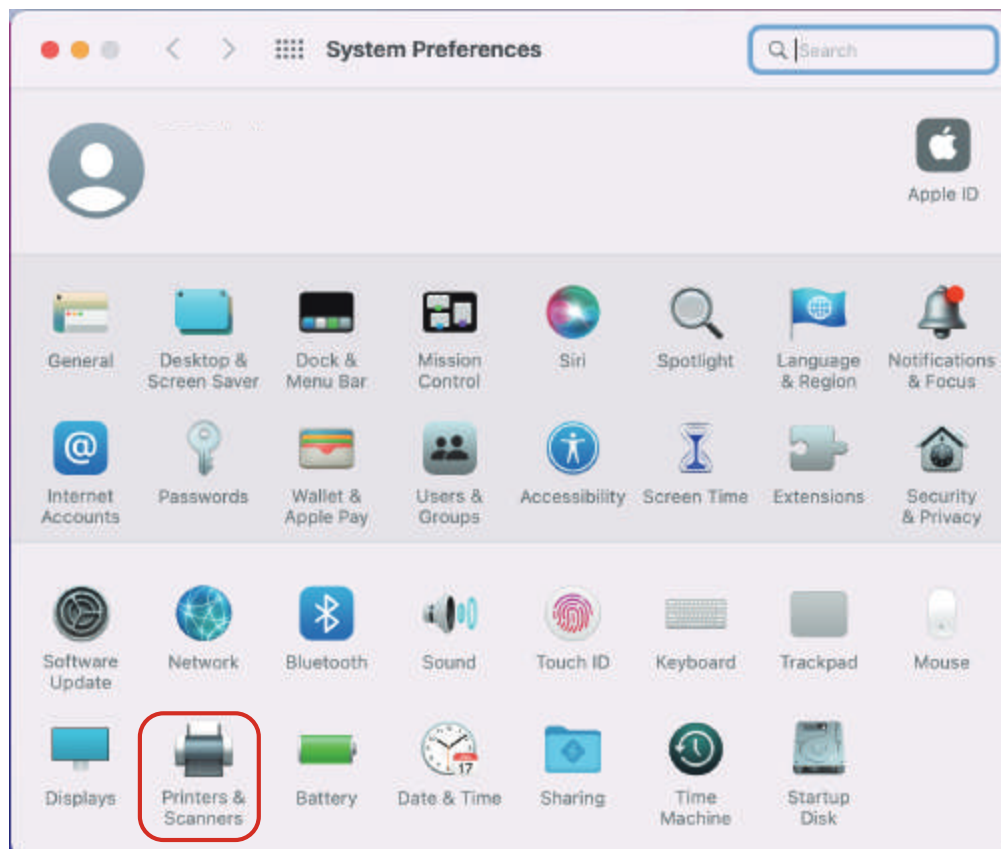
System Preferences

Search

Apple ID

General
Desktop & Screen Saver
Dock & Menu Bar
Mission Control
Siri
Spotlight
Language & Region
Notifications & Focus

Internet Accounts
Passwords
Wallet & Apple Pay
Users & Groups
Accessibility
Screen Time
Extensions
Security & Privacy

Software Update
Network
Bluetooth
Sound
Touch ID
Keyboard
Trackpad
Mouse

Displays
Printers & Scanners
Battery
Date & Time
Sharing
Time Machine
Startup Disk

17